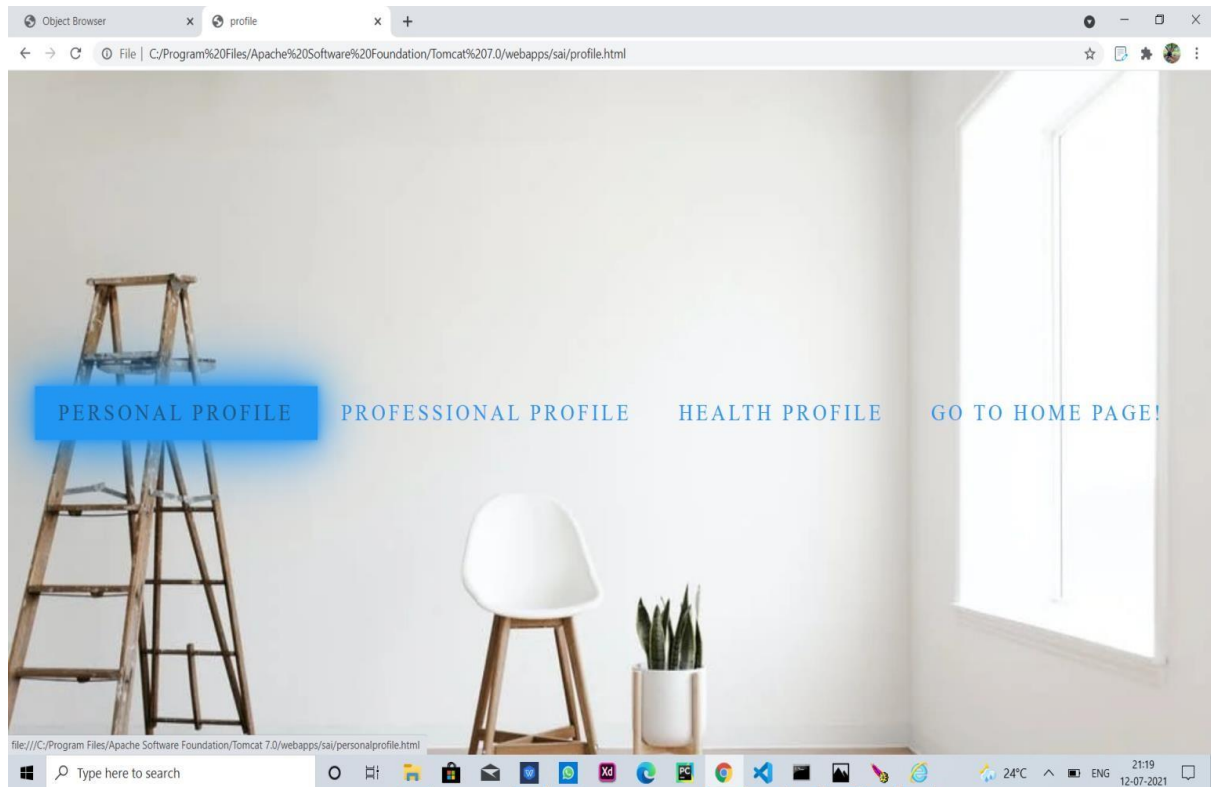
Object Browser
profile
File | C:/Program%20Files/Apache%20Software%20Foundation/Tomcat%207.0/webapps/sai/profile.html

PERSONAL PROFILE
PROFESSIONAL PROFILE
HEALTH PROFILE
GO TO HOME PAGE!

file:///C:/Program Files/Apache Software Foundation/Tomcat 7.0/webapps/sai/personalprofile.html

Type here to search
24°C ENG 21:19 12-07-2021